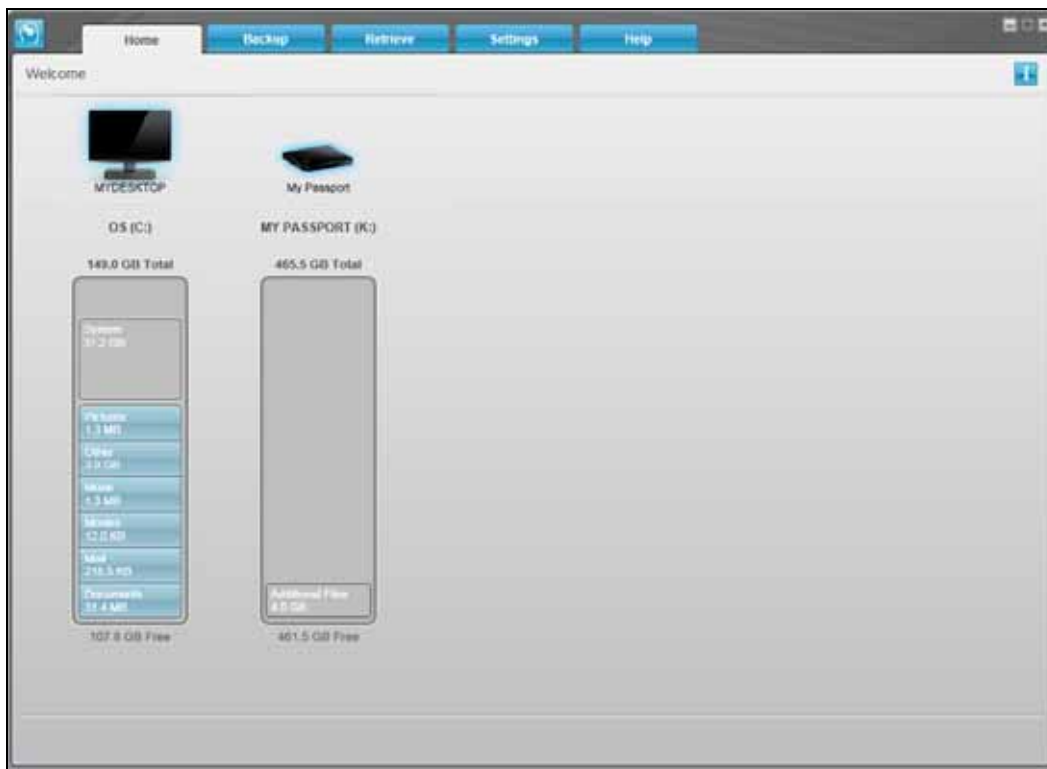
Home
Backup
Retrieve
Settings
Help

Welcome

MYDESKTOP
OS (C:)
149.0 GB Total

System
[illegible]

Pictures
1.3 MB

Other
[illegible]

Music
1.3 MB

Movies
12.0 KB

Mail
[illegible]

Documents
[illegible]

107.8 GB Free

My Passport
MY PASSPORT (K:)
465.5 GB Total

Additional Files
4.0 GB

461.5 GB Free